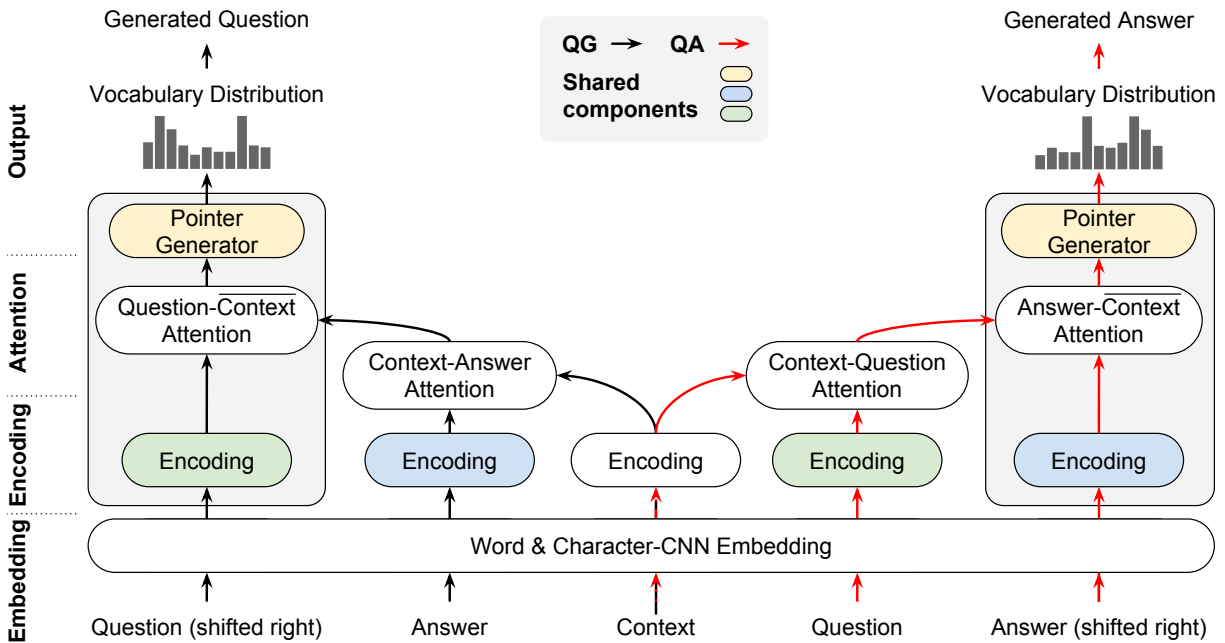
Output

Attention

Encoding

Embedding

Generated Question

Vocabulary Distribution

Pointer Generator

Question-Context Attention

Encoding

QG → QA →

Shared components

Context-Answer Attention

Encoding

Encoding

Context-Question Attention

Encoding

Generated Answer

Vocabulary Distribution

Pointer Generator

Answer-Context Attention

Encoding

Word & Character-CNN Embedding

Question (shifted right)

Answer

Context

Question

Answer (shifted right)